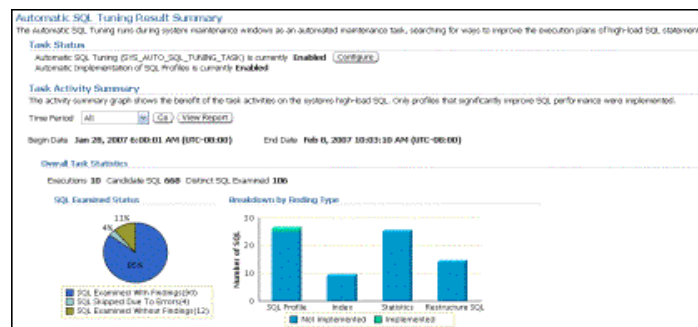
Automatic SQL Tuning Result Summary

The Automatic SQL Tuning runs during system maintenance windows as an automated maintenance task, searching for ways to improve the execution plans of high-load SQL statem

Task Status

Automatic SQL Tuning (SYS_AUTO_SQL_TUNING_TASK) is currently **Enabled** Configure

Automatic implementation of SQL Profiles is currently **Enabled**

Task Activity Summary

The activity summary graph shows the benefit of the task activities on the systems high-load SQL. Only profiles that significantly improve SQL performance were implemented.

Time Period All Go View Report

Begin Date **Jan 28, 2007 6:00:01 AM (UTC-08:00)** End Date **Feb 8, 2007 10:03:10 AM (UTC-08:00)**

Overall Task Statistics

Executions **10** Candidate SQL **668** Distinct SQL Examined **106**

SQL Examined Status

11%

4%

85%

SQL Examined With Findings(90)
SQL Skipped Due To Errors(4)
SQL Examined Without Findings(12)

Breakdown by Finding Type

Number of SQL

30
20
10
0

SQL Profile Index Statistics Restructure SQL

Not Implemented Implemented